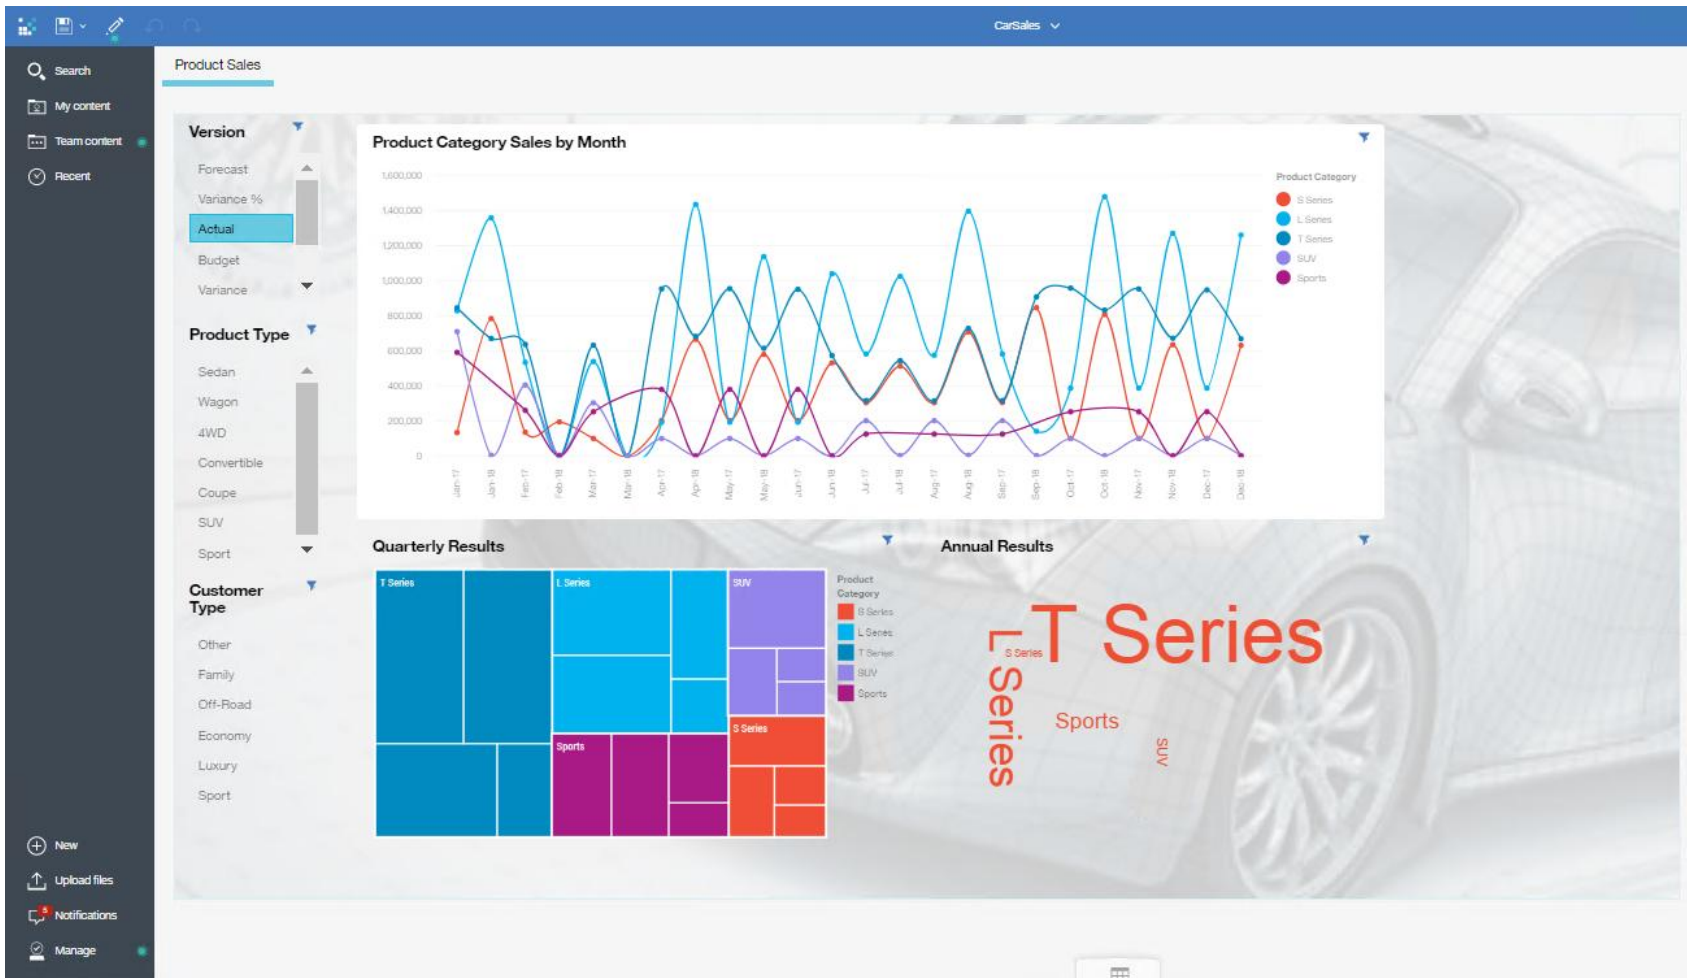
CarSales

Search
My content
Team content
Recent

Product Sales

Version
Forecast
Variance %
Actual
Budget
Variance

Product Type
Sedan
Wagon
4WD
Convertible
Coupe
SUV
Sport

Customer Type
Other
Family
Off-Road
Economy
Luxury
Sport

Product Category Sales by Month

1,600,000
1,400,000
1,200,000
1,000,000
800,000
600,000
400,000
200,000
0

Jan-17 Jan-18 Feb-17 Feb-18 Mar-17 Mar-18 Apr-17 Apr-18 May-17 May-18 Jun-17 Jun-18 Jul-17 Jul-18 Aug-17 Aug-18 Sep-17 Sep-18 Oct-17 Oct-18 Nov-17 Nov-18 Dec-17 Dec-18

Product Category
S Series
L Series
T Series
SUV
Sports

Quarterly Results
T Series
L Series
SUV
S Series
Sports

Product Category
S Series
L Series
T Series
SUV
Sports

Annual Results
T Series
L Series
S Series
Sports
SUV

New
Upload files
Notifications
Manage